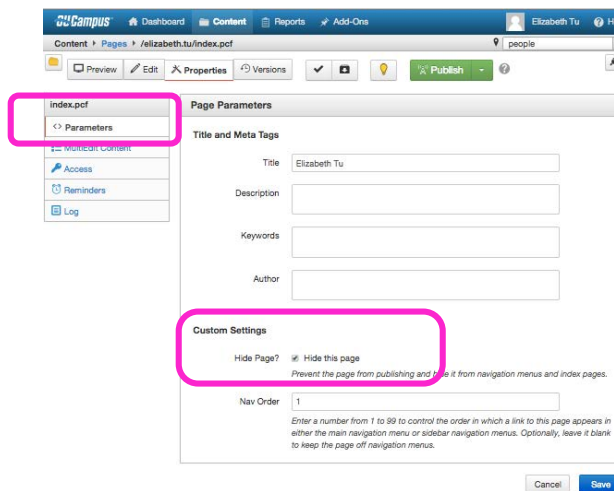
OU Campus Dashboard Content Reports Add-Ons Elizabeth Tu H

Content ▸ Pages ▸ /elizabeth.tu/index.pcf people

Preview Edit Properties Versions Publish

index.pcf

<> Parameters

MultiEdit Content

Access

Reminders

Log

Page Parameters

Title and Meta Tags

Title Elizabeth Tu

Description

Keywords

Author

Custom Settings

Hide Page? Hide this page

Prevent the page from publishing and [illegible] it from navigation menus and index pages.

Nav Order 1

Enter a number from 1 to 99 to control the order in which a link to this page appears in either the main navigation menu or sidebar navigation menus. Optionally, leave it blank to keep the page off navigation menus.

Cancel Save